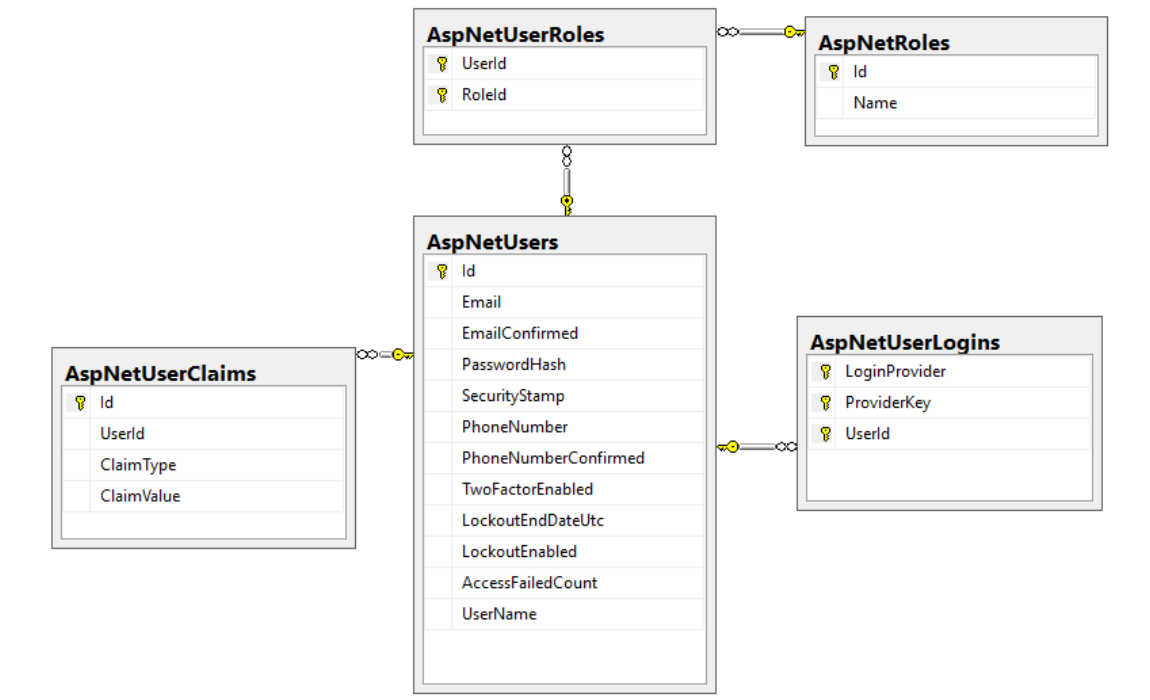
AspNetUserRoles
UserId
RoleId

AspNetRoles
Id
Name

AspNetUsers
Id
Email
EmailConfirmed
PasswordHash
SecurityStamp
PhoneNumber
PhoneNumberConfirmed
TwoFactorEnabled
LockoutEndDateUtc
LockoutEnabled
AccessFailedCount
UserName

AspNetUserClaims
Id
UserId
ClaimType
ClaimValue

AspNetUserLogins
LoginProvider
ProviderKey
UserId